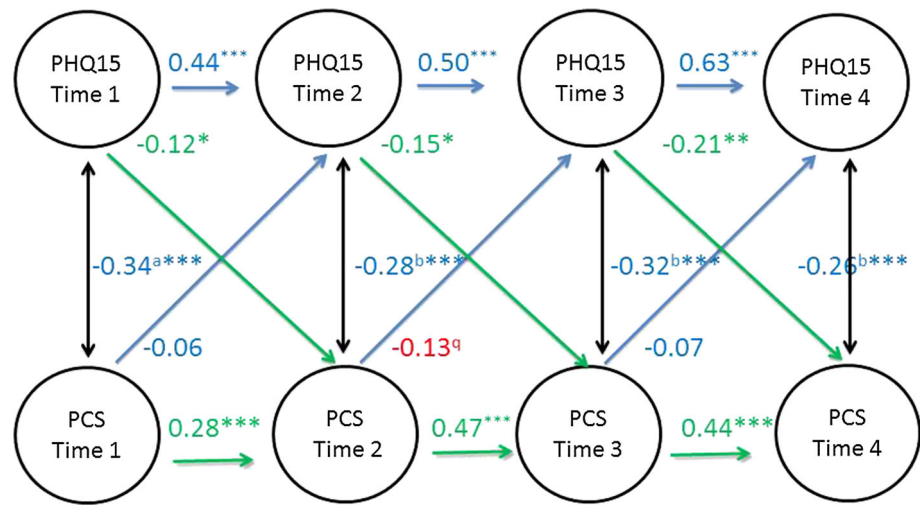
PHQ15 Time 1

$0.44^{***}$

PHQ15 Time 2

$0.50^{***}$

PHQ15 Time 3

$0.63^{***}$

PHQ15 Time 4

$-0.12^{*}$

$-0.15^{*}$

$-0.21^{**}$

$-0.34^{a***}$

$-0.28^{b***}$

$-0.32^{b***}$

$-0.26^{b***}$

$-0.06$

$-0.13^{q}$

$-0.07$

PCS Time 1

$0.28^{***}$

PCS Time 2

$0.47^{***}$

PCS Time 3

$0.44^{***}$

PCS Time 4